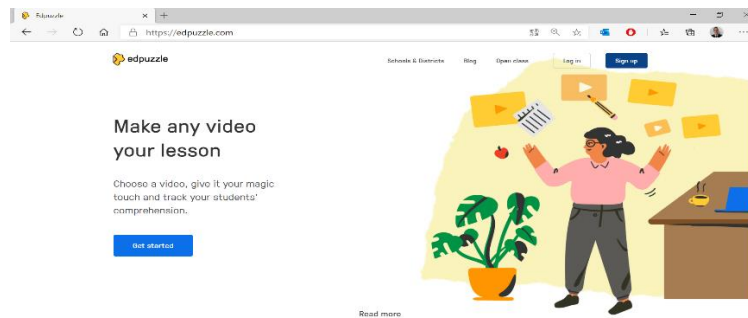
Edpuzzle
https://edpuzzle.com

edpuzzle

Schools & Districts Blog Open class Log in Sign up

Make any video your lesson

Choose a video, give it your magic touch and track your students' comprehension.

Get started

Read more